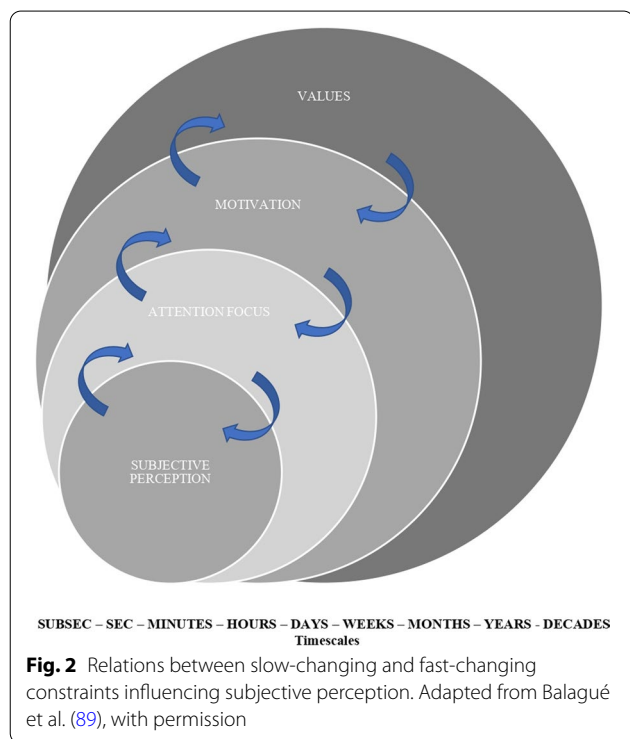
VALUES

MOTIVATION

ATTENTION FOCUS

SUBJECTIVE PERCEPTION

SUBSEC – SEC – MINUTES – HOURS – DAYS – WEEKS – MONTHS – YEARS - DECADES
Timescales

**Fig. 2** Relations between slow-changing and fast-changing constraints influencing subjective perception. Adapted from Balagué et al. (89), with permission